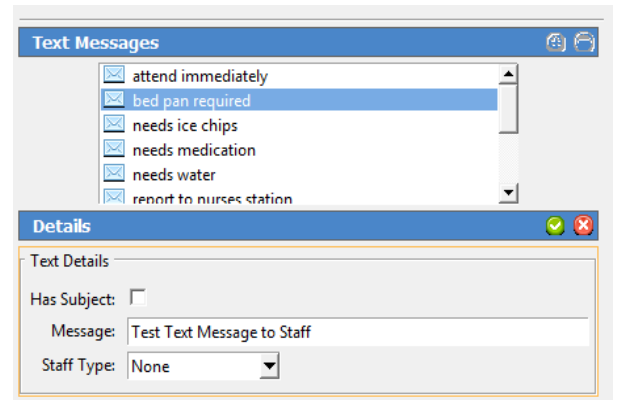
Text Messages

attend immediately
bed pan required
needs ice chips
needs medication
needs water
report to nurses station

Details

Text Details

Has Subject:

Message: Test Text Message to Staff

Staff Type: None